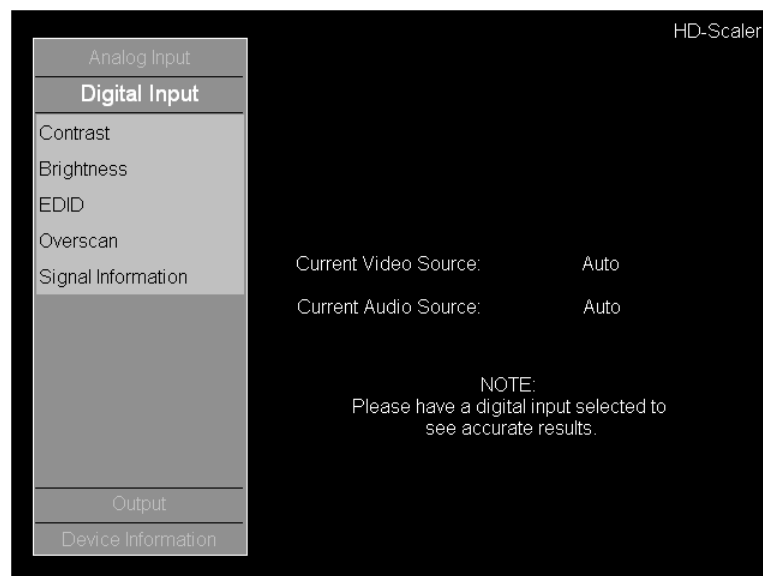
HD-Scaler

Analog Input

Digital Input

Contrast

Brightness

EDID

Overscan

Signal Information

Output

Device Information

Current Video Source: Auto

Current Audio Source: Auto

NOTE:
Please have a digital input selected to see accurate results.